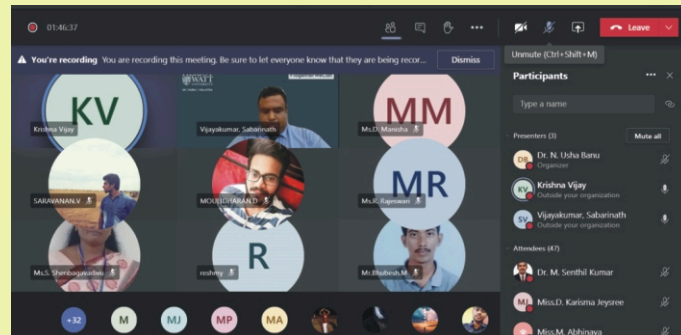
01:46:37

Leave

Unmute (Ctrl+Shift+M)

You're recording You are recording this meeting. Be sure to let everyone know that they are being reco... Dismiss

KV
Krishna Vijay

Vijayakumar, Sabarinath

MM
Ms.D. Manisha

SARAVANAN.V

MOULICHARAN.D

MR
Ms.R. Rajeswari

Ms.S. Shenbagavadivu

R
reshmy

Mr.Bhabesh.M

+32 M MJ MP MA

Participants

Type a name

Presenters (3) Mute all

DB Dr. N. Usha Banu
Organizer

KV Krishna Vijay
Outside your organization

SV Vijayakumar, Sabarinath
Outside your organization

Attendees (47)

Dr. M. Senthil Kumar

MJ Miss.D. Karisma Jeysree

Miss.M. Abhinaya